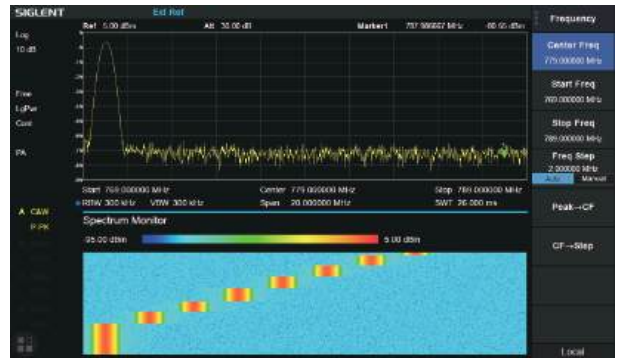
SIGLENT
Ext Ref
Ref 5.00 dBm
Att 30.00 dB
Marker1 767.986667 MHz -60.55 dBm
Log
10 dB
Free
LgPwr
Cont
PA
Start 765.000000 MHz
Center 775.000000 MHz
Stop 785.000000 MHz
RBW 300 kHz
VBW 300 kHz
Span 20.000000 MHz
SWT 26.000 ms
A CAW
P PK
Spectrum Monitor
-95.00 dBm
5.00 dBm
Frequency
Center Freq
775.000000 MHz
Start Freq
765.000000 MHz
Stop Freq
785.000000 MHz
Freq Step
2.000000 MHz
Auto Manual
Peak→CF
CF→Step
Local